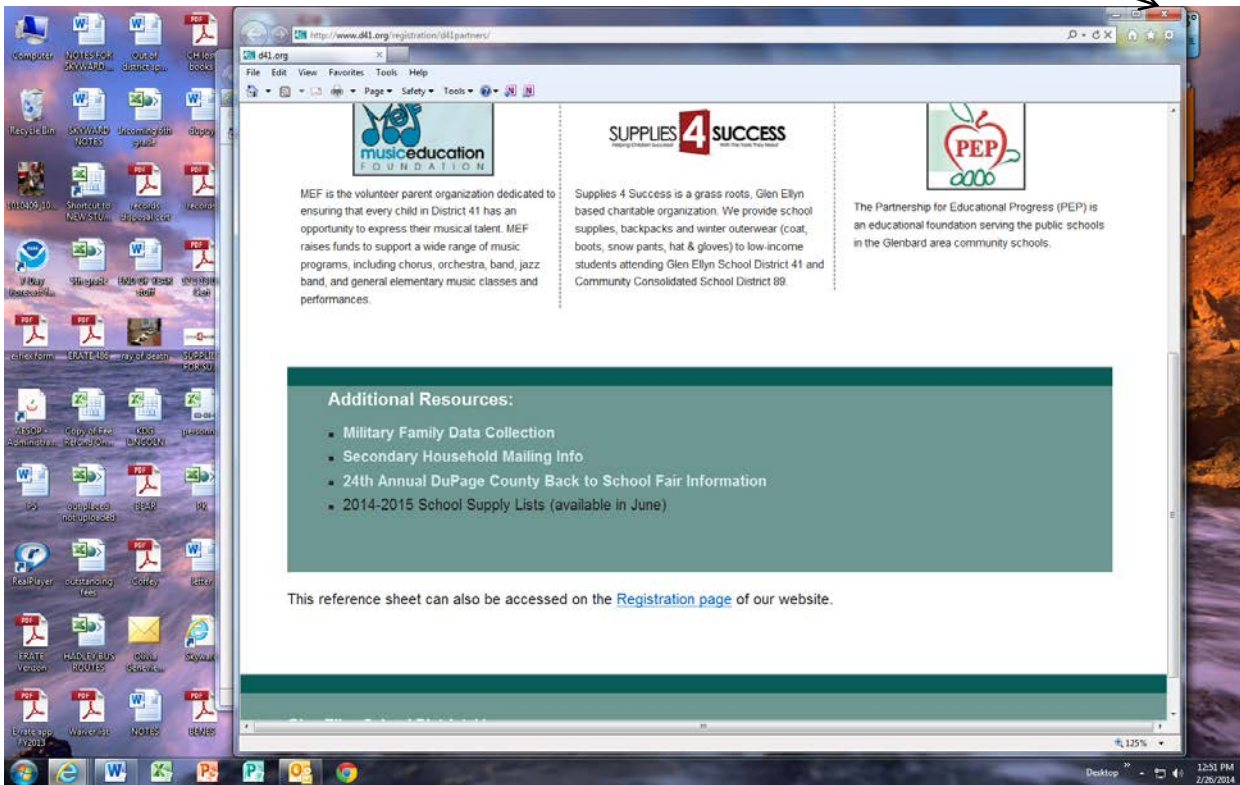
Computer
NOTES FOR SKYWARD...
Out of district sp...
CH los books
Recycle Bin
SKYWARD NOTES
Incoming 6th grade
dupey
1010409_10...
Shortcut to NEW STU...
records disposal.cert
records
7 Day Forecast...
5th grade
END OF YEAR stuff
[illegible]
ethics form
ERATE 486
ray of death
SUPPLIES FOR SU...
AESOP - Administra...
Copy of Fee Refund On...
KDG LINCOLN
personnel
DS
duplicated not uploaded
EBAR
PK
RealPlayer
outstanding fees
Coffey
letter
ERATE Verizon
HADLEY BUS ROUTES
Olivia Genevie...
Skyward
Erate app FY2013
Waiver list
NOTES
BENES

http://www.d41.org/registration/d41partners/
d41.org
File Edit View Favorites Tools Help
Page ▾ Safety ▾ Tools ▾

MEF music education FOUNDATION
SUPPLIES 4 SUCCESS
PEP

MEF is the volunteer parent organization dedicated to ensuring that every child in District 41 has an opportunity to express their musical talent. MEF raises funds to support a wide range of music programs, including chorus, orchestra, band, jazz band, and general elementary music classes and performances.

Supplies 4 Success is a grass roots, Glen Ellyn based charitable organization. We provide school supplies, backpacks and winter outerwear (coat, boots, snow pants, hat & gloves) to low-income students attending Glen Ellyn School District 41 and Community Consolidated School District 89.

The Partnership for Educational Progress (PEP) is an educational foundation serving the public schools in the Glenbard area community schools.

Additional Resources:
- Military Family Data Collection
- Secondary Household Mailing Info
- 24th Annual DuPage County Back to School Fair Information
- 2014-2015 School Supply Lists (available in June)

This reference sheet can also be accessed on the Registration page of our website.

125%
Desktop
12:51 PM
2/26/2014